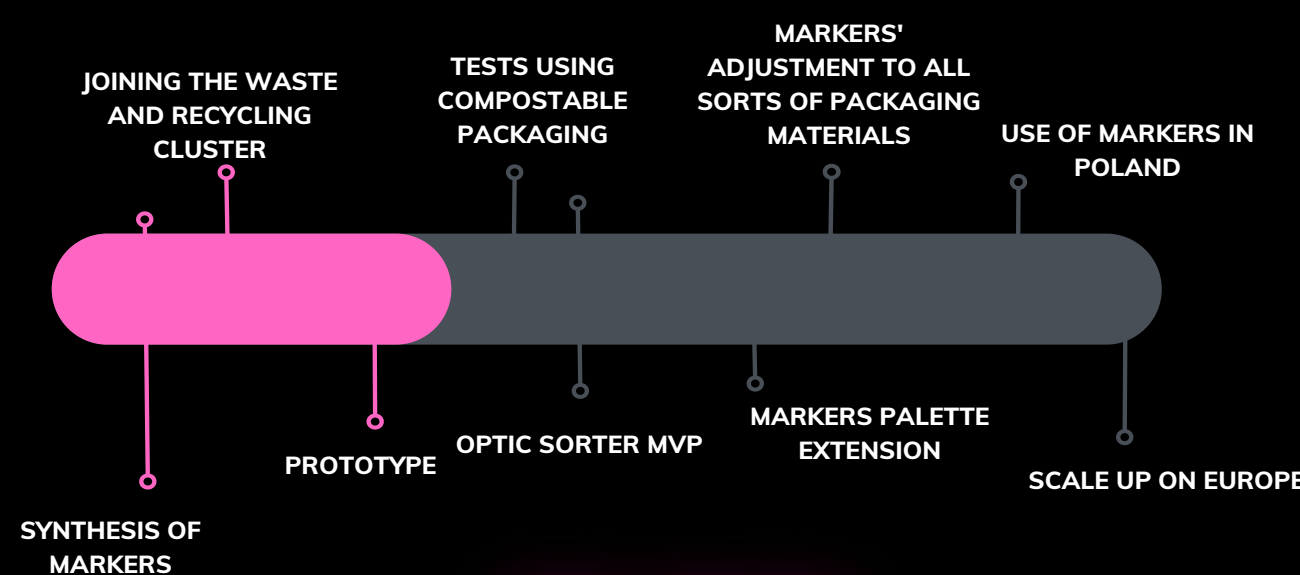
JOINING THE WASTE AND RECYCLING CLUSTER

TESTS USING COMPOSTABLE PACKAGING

MARKERS' ADJUSTMENT TO ALL SORTS OF PACKAGING MATERIALS

USE OF MARKERS IN POLAND

SYNTHESIS OF MARKERS

PROTOTYPE

OPTIC SORTER MVP

MARKERS PALETTE EXTENSION

SCALE UP ON EUROPE